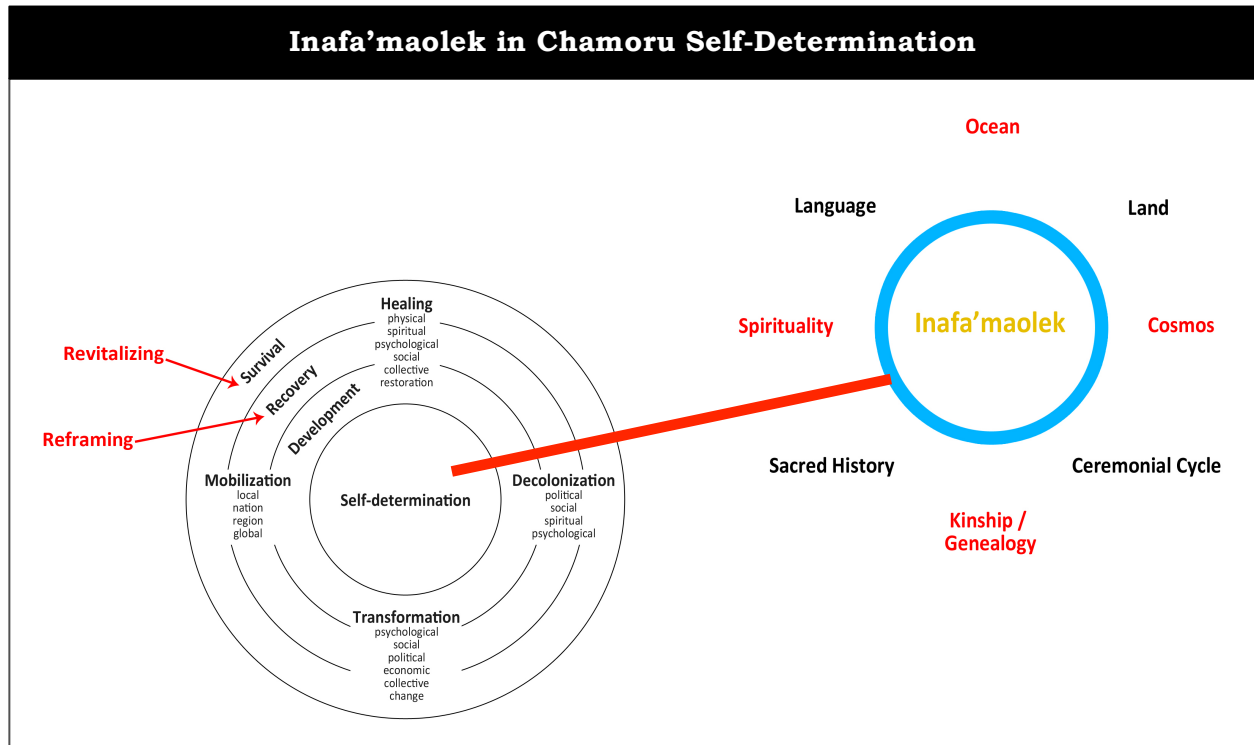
Inafa'maolek in Chamoru Self-Determination

Healing
physical
spiritual
psychological
social
collective
restoration

Revitalizing

Survival

Recovery

Reframing

Development

Mobilization
local
nation
region
global

Self-determination

Decolonization
political
social
spiritual
psychological

Transformation
psychological
social
political
economic
collective
change

Ocean

Language

Land

Spirituality

Inafa'maolek

Cosmos

Sacred History

Ceremonial Cycle

Kinship / Genealogy